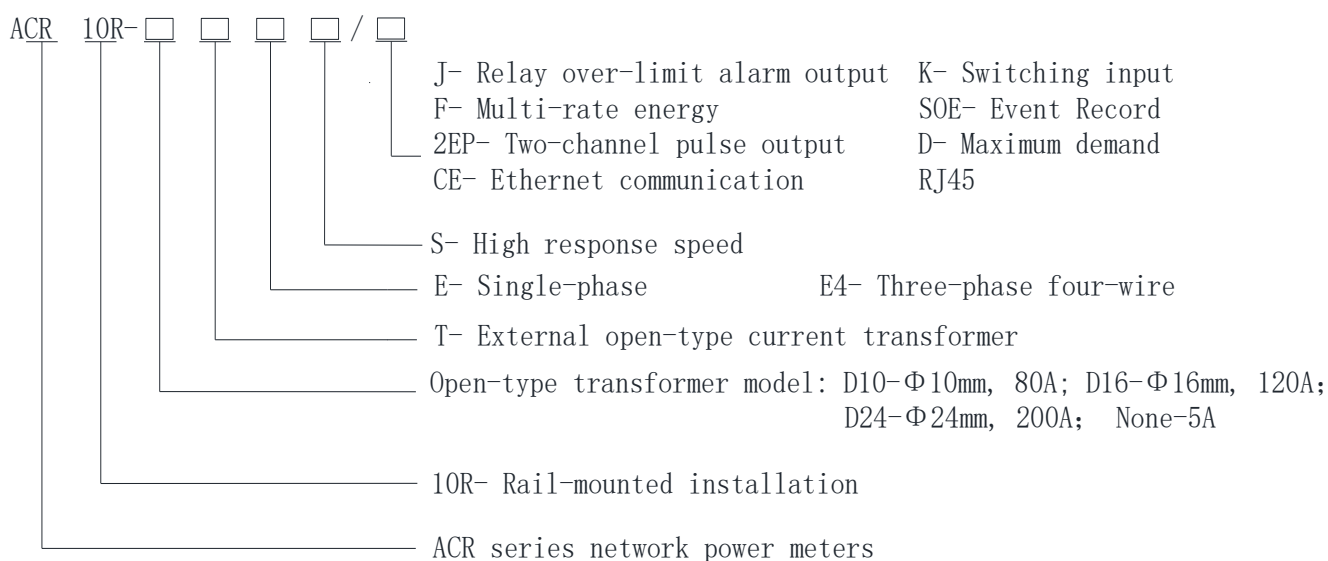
ACR 10R-□ □ □ □ / □

J- Relay over-limit alarm output K- Switching input
F- Multi-rate energy SOE- Event Record
2EP- Two-channel pulse output D- Maximum demand
CE- Ethernet communication RJ45

S- High response speed

E- Single-phase E4- Three-phase four-wire

T- External open-type current transformer

Open-type transformer model: D10-$\Phi$10mm, 80A; D16-$\Phi$16mm, 120A; D24-$\Phi$24mm, 200A; None-5A

10R- Rail-mounted installation

ACR series network power meters